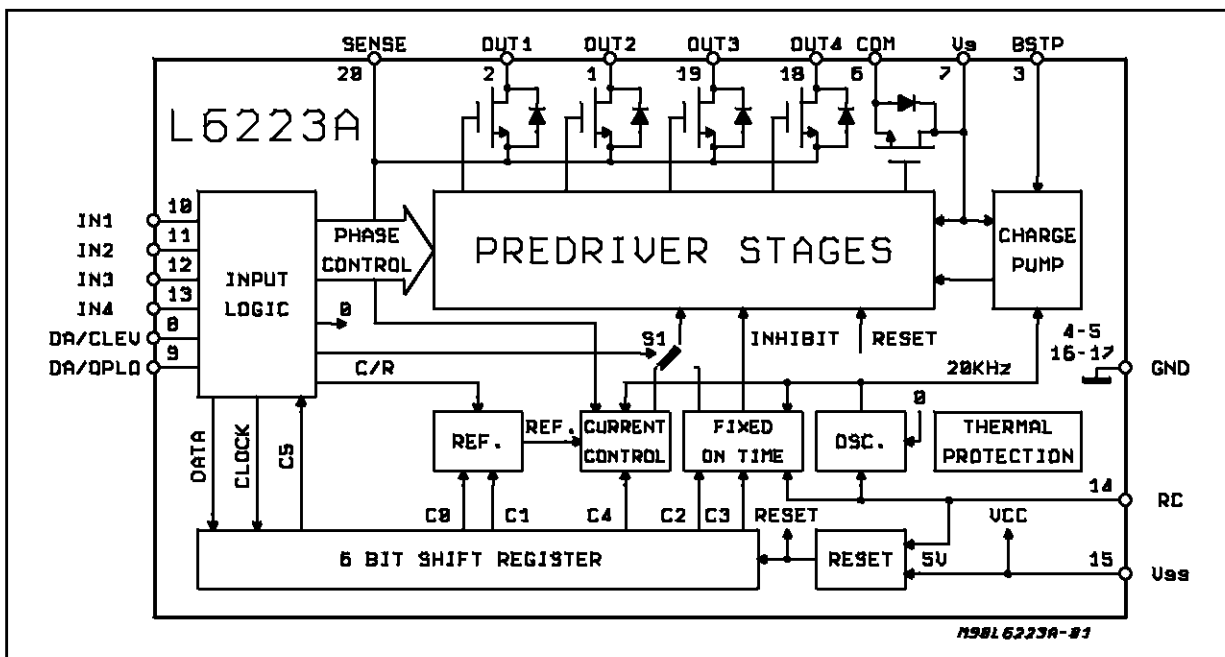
SENSE
28
OUT1
2
OUT2
1
OUT3
19
OUT4
18
COM
6
Vs
7
BSTP
3

L6223A

IN1 10
IN2 11
IN3 12
IN4 13
DA/CLEV 8
DA/DPLO 9

INPUT LOGIC

PHASE CONTROL

PREDRIVER STAGES

CHARGE PUMP

0

S1

INHIBIT

RESET

4-5
16-17
GND

20KHz

C/R

REF.

REF.

CURRENT CONTROL

FIXED ON TIME

OSC.

0

THERMAL PROTECTION

DATA

CLOCK

C5

C0

C1

C4

C2

C3

RESET

14
RC

VCC

6 BIT SHIFT REGISTER

RESET

5V

15
Vss

M98L6223A-01